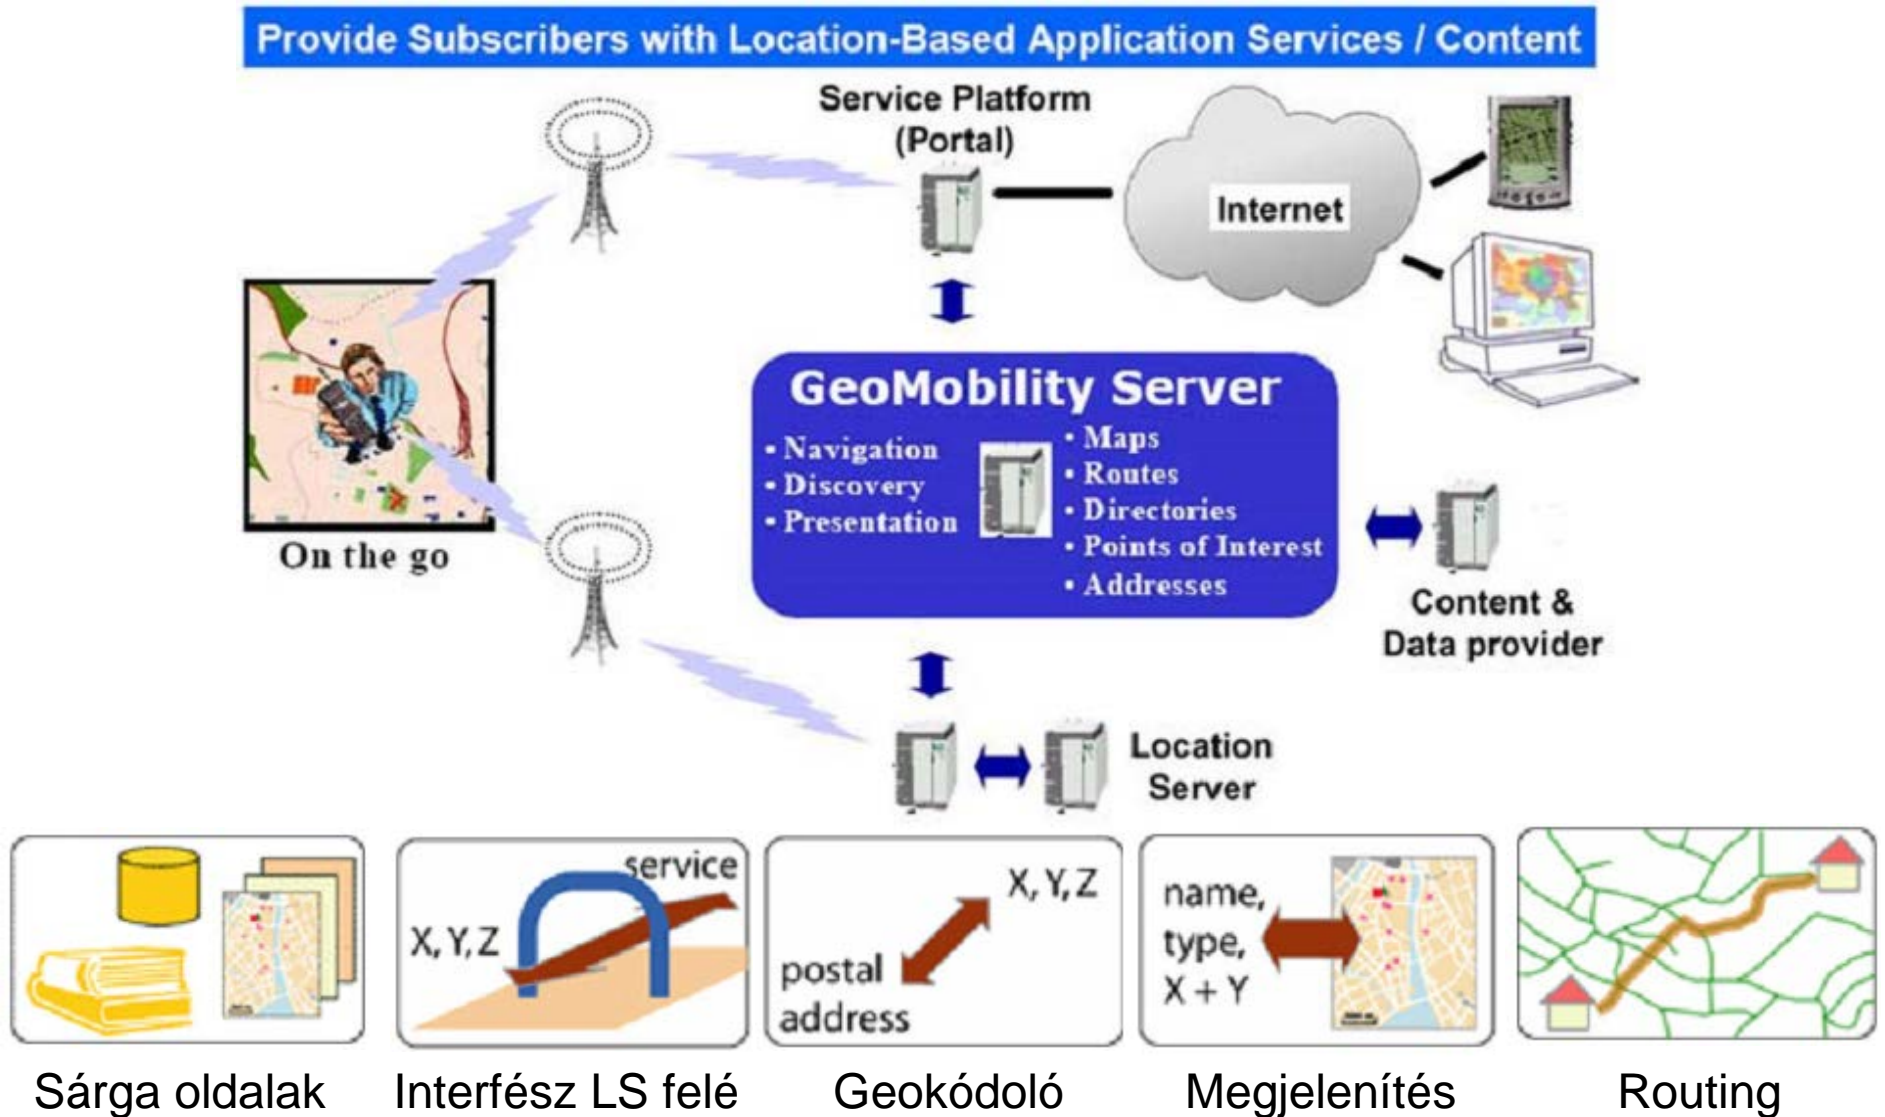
Provide Subscribers with Location-Based Application Services / Content

Service Platform (Portal)

Internet

On the go

GeoMobility Server

• Navigation
• Discovery
• Presentation

• Maps
• Routes
• Directories
• Points of Interest
• Addresses

Content & Data provider

Location Server

service

X, Y, Z

X, Y, Z

postal address

name, type, X + Y

Sárga oldalak

Interfész LS felé

Geokódoló

Megjelenítés

Routing